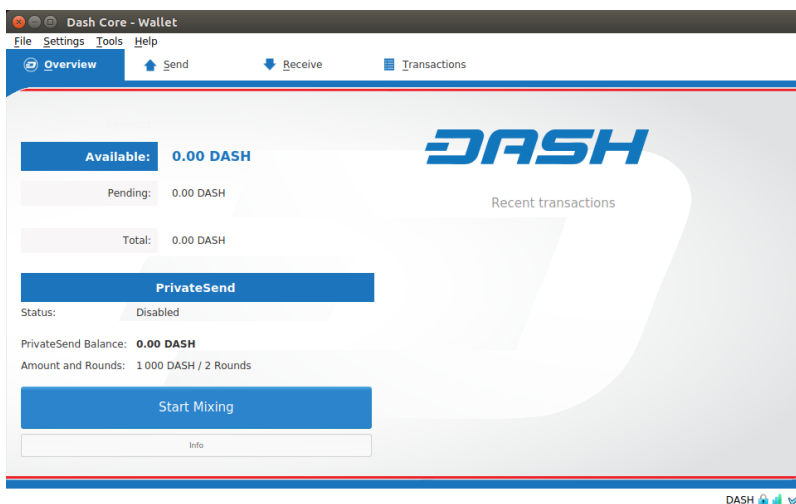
Dash Core - Wallet

File Settings Tools Help

Overview Send Receive Transactions

Available: 0.00 DASH

Pending: 0.00 DASH

Total: 0.00 DASH

PrivateSend

Status: Disabled

PrivateSend Balance: 0.00 DASH

Amount and Rounds: 1 000 DASH / 2 Rounds

Start Mixing

Info

DASH

Recent transactions

DASH